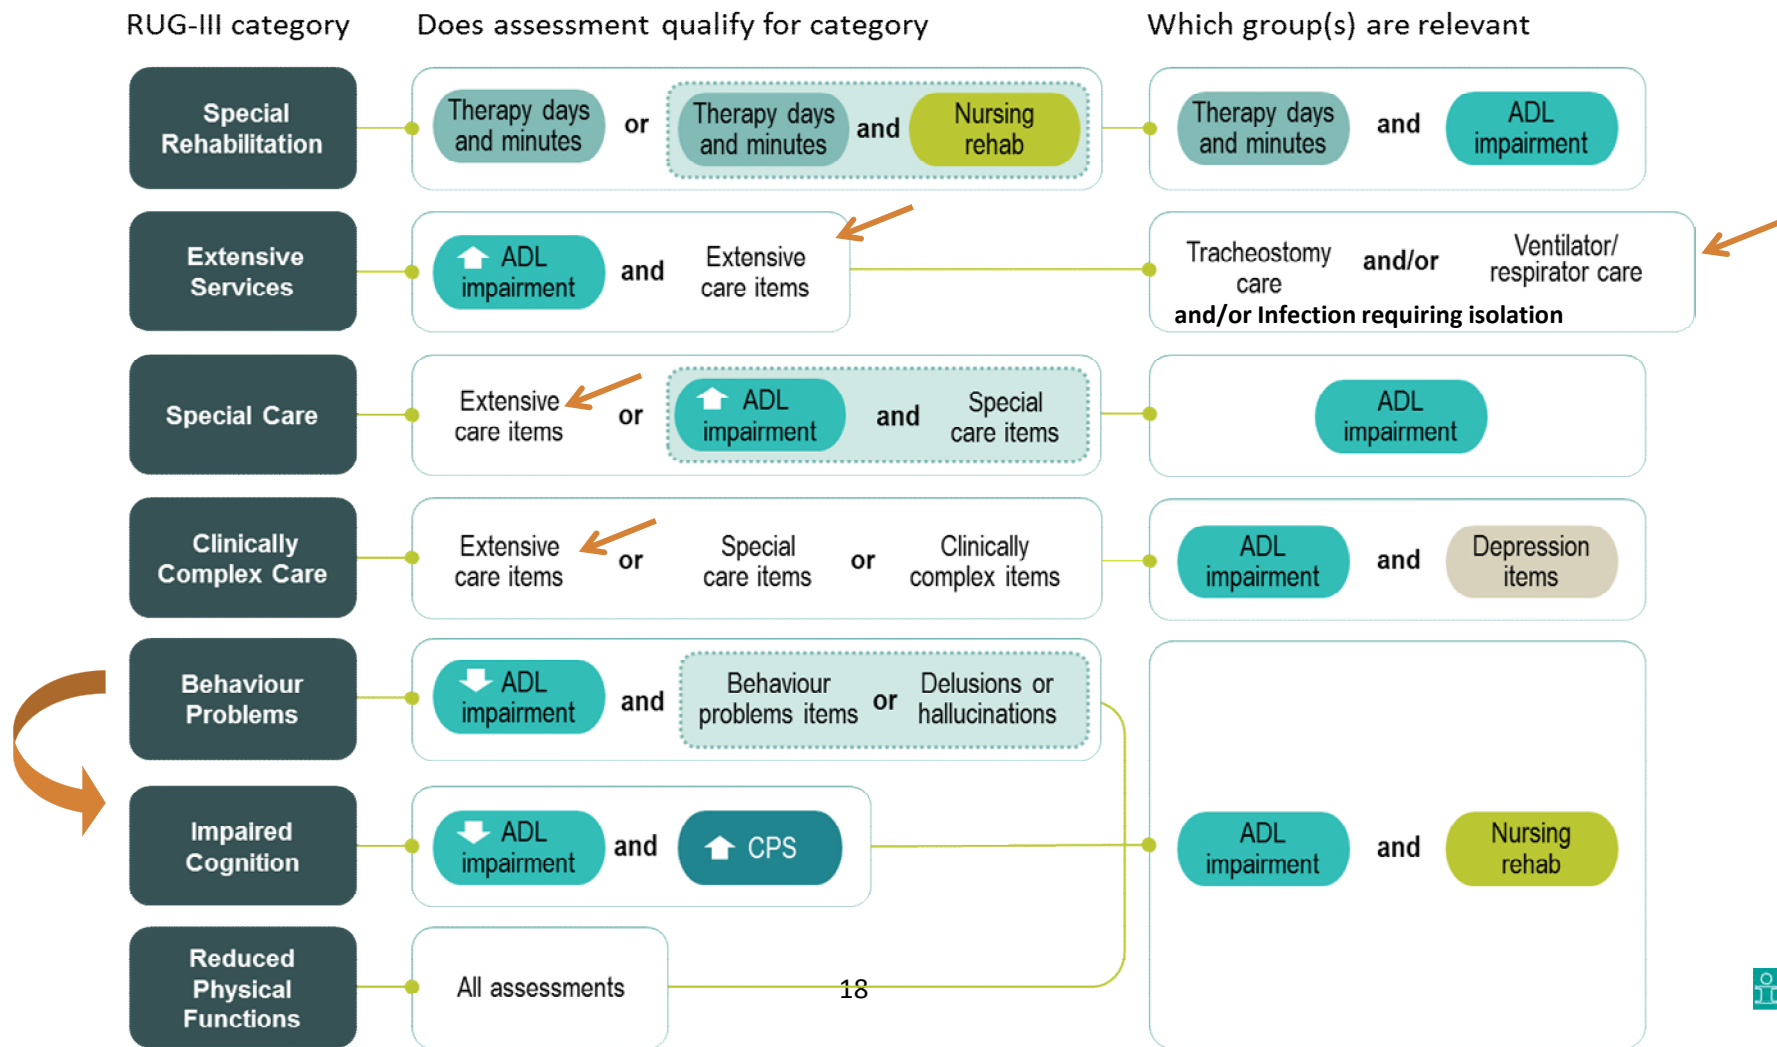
RUG-III category

Does assessment qualify for category

Which group(s) are relevant

Special Rehabilitation

Therapy days and minutes or Therapy days and minutes and Nursing rehab

Therapy days and minutes and ADL impairment

Extensive Services

ADL impairment and Extensive care items

Tracheostomy care and/or Ventilator/ respirator care and/or Infection requiring isolation

Special Care

Extensive care items or ADL impairment and Special care items

ADL impairment

Clinically Complex Care

Extensive care items or Special care items or Clinically complex items

ADL impairment and Depression items

Behaviour Problems

ADL impairment and Behaviour problems items or Delusions or hallucinations

Impaired Cognition

ADL impairment and CPS

ADL impairment and Nursing rehab

Reduced Physical Functions

All assessments

18